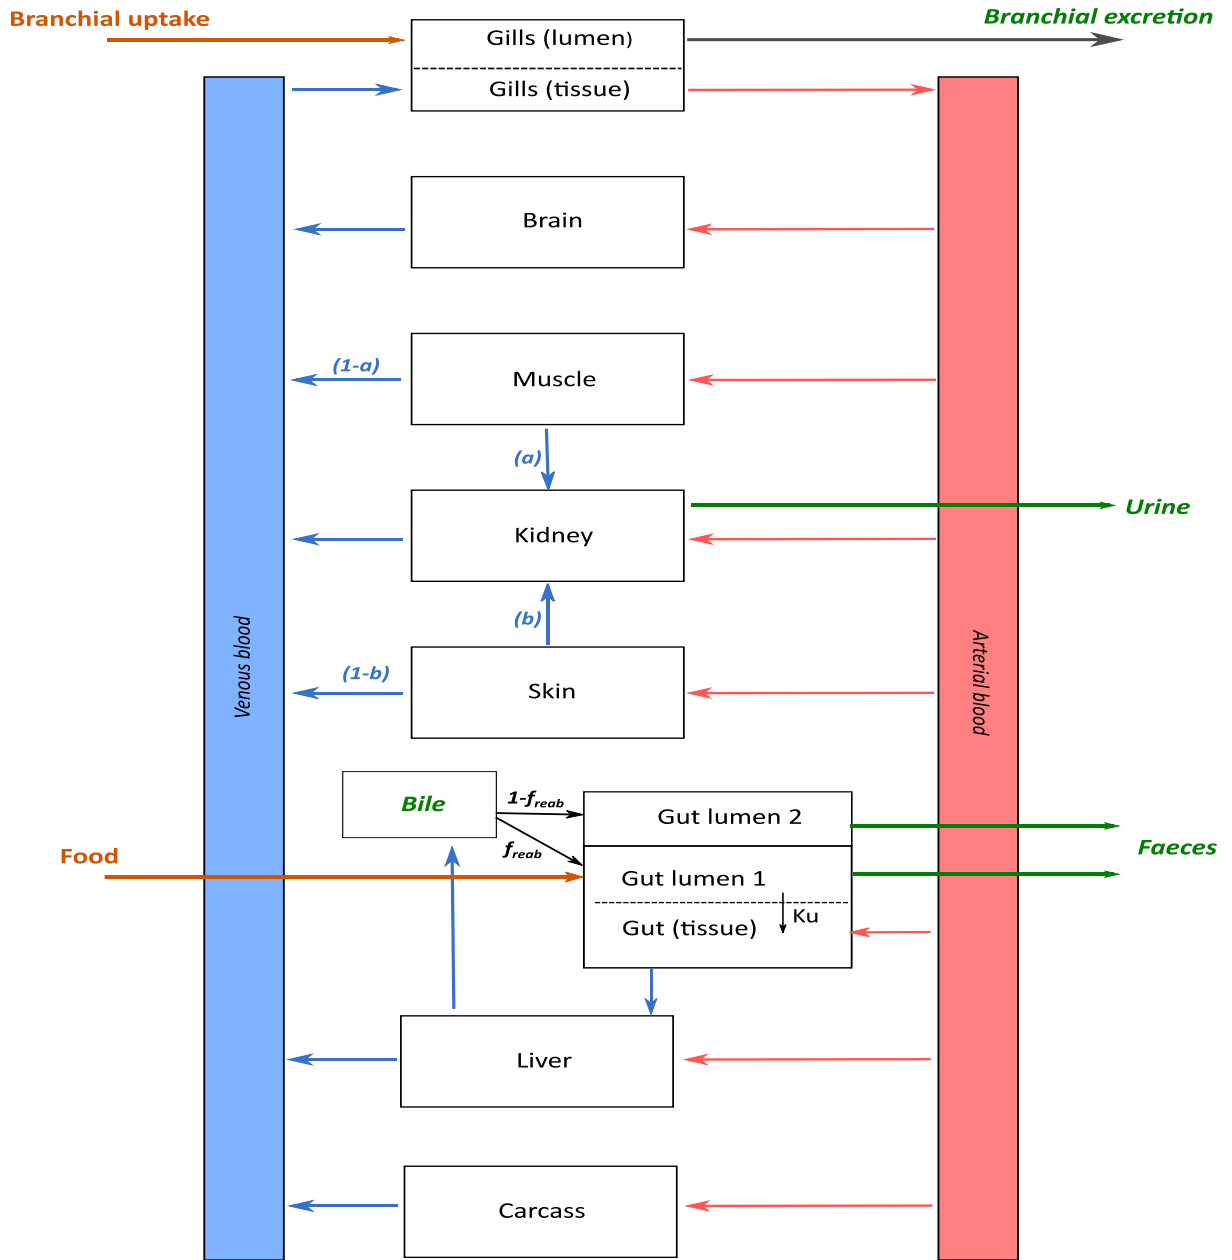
Branchial uptake

Gills (lumen)

Branchial excretion

Gills (tissue)

Brain

(1-a)

Muscle

(a)

Kidney

Urine

(b)

(1-b)

Skin

Venous blood

Arterial blood

Bile

$1\text{-}f_{reab}$

$f_{reab}$

Gut lumen 2

Food

Gut lumen 1

Faeces

Ku

Gut (tissue)

Liver

Carcass